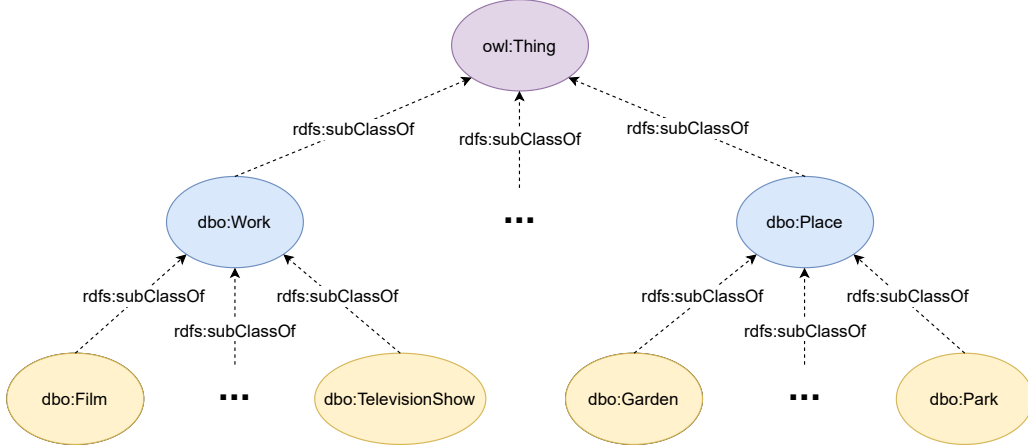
owl:Thing

rdfs:subClassOf
rdfs:subClassOf
rdfs:subClassOf

dbo:Work
...
dbo:Place

rdfs:subClassOf
rdfs:subClassOf
rdfs:subClassOf
rdfs:subClassOf
rdfs:subClassOf
rdfs:subClassOf

dbo:Film
...
dbo:TelevisionShow
dbo:Garden
...
dbo:Park